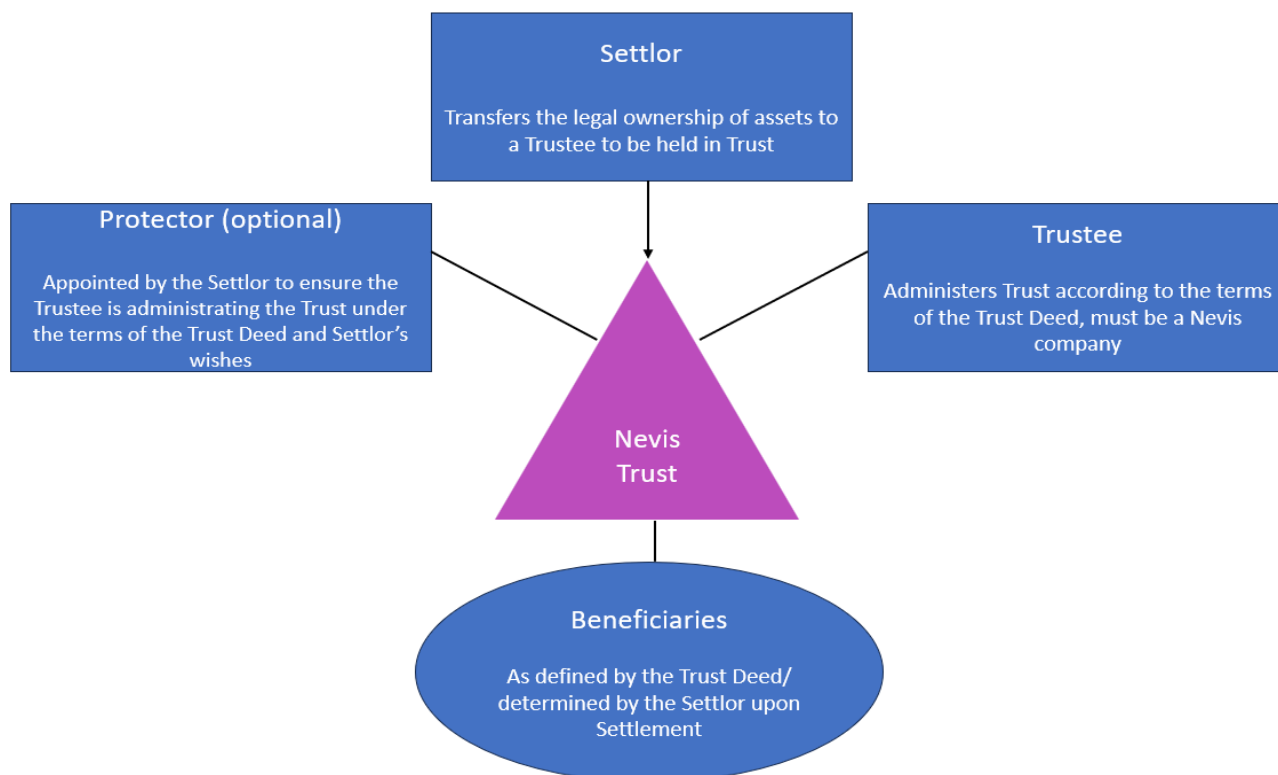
Settlor

Transfers the legal ownership of assets to a Trustee to be held in Trust

Protector (optional)

Appointed by the Settlor to ensure the Trustee is administrating the Trust under the terms of the Trust Deed and Settlor's wishes

Trustee

Administers Trust according to the terms of the Trust Deed, must be a Nevis company

Nevis Trust

Beneficiaries

As defined by the Trust Deed/ determined by the Settlor upon Settlement